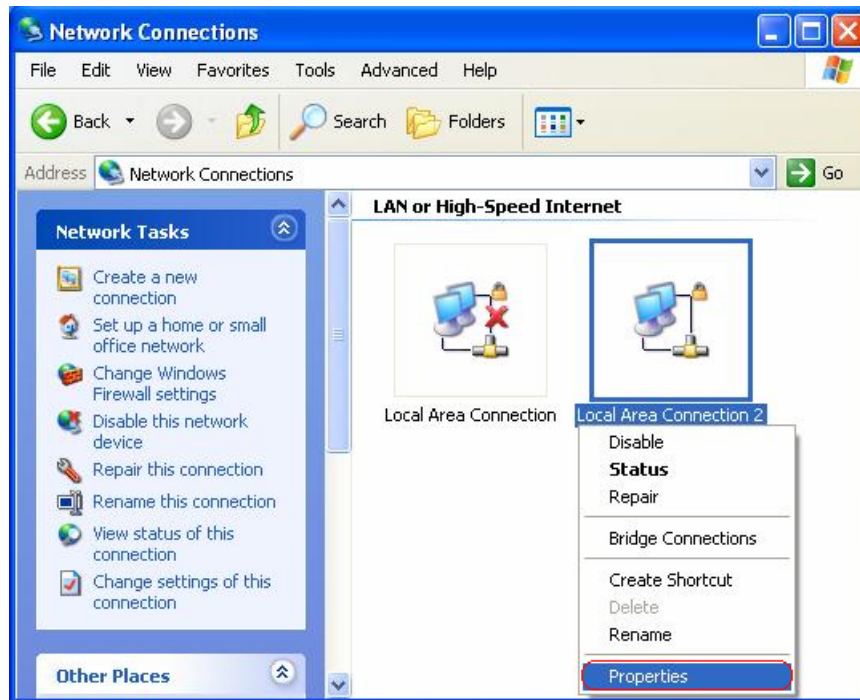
Network Connections

File Edit View Favorites Tools Advanced Help

Back Search Folders

Address Network Connections Go

Network Tasks

Create a new connection

Set up a home or small office network

Change Windows Firewall settings

Disable this network device

Repair this connection

Rename this connection

View status of this connection

Change settings of this connection

Other Places

LAN or High-Speed Internet

Local Area Connection

Local Area Connection 2

Disable
Status
Repair

Bridge Connections

Create Shortcut
Delete
Rename

Properties